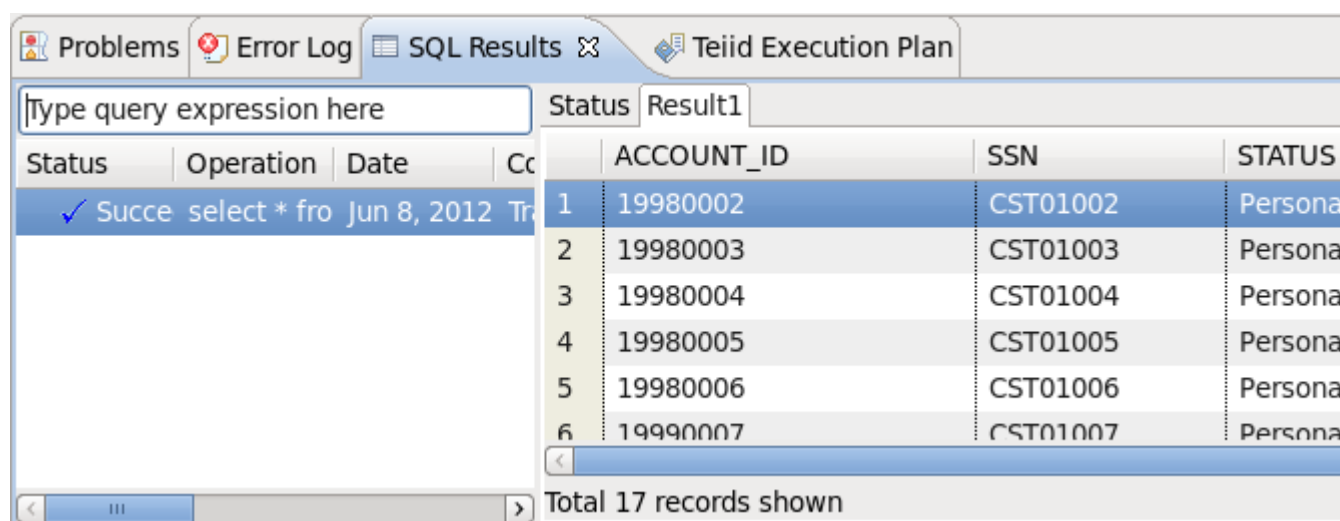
Problems | Error Log | SQL Results ⊠ | Teiid Execution Plan

Type query expression here

| Status | Operation | Date | Co |
|---|---|---|---|
| ✓ Succe | select * fro | Jun 8, 2012 | Tr |

Status | Result1

| | ACCOUNT_ID | SSN | STATUS |
|---|---|---|---|
| 1 | 19980002 | CST01002 | Persona |
| 2 | 19980003 | CST01003 | Persona |
| 3 | 19980004 | CST01004 | Persona |
| 4 | 19980005 | CST01005 | Persona |
| 5 | 19980006 | CST01006 | Persona |
| 6 | 19990007 | CST01007 | Persona |

Total 17 records shown